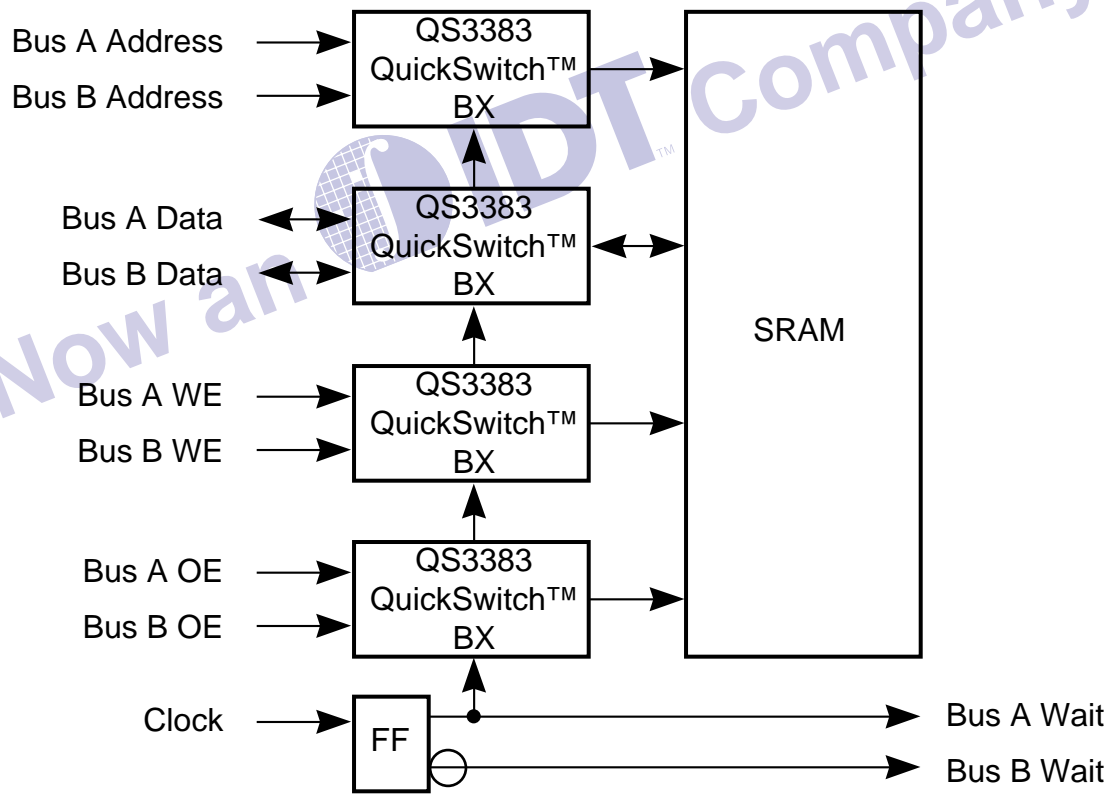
Bus A Address
Bus B Address

QS3383
QuickSwitch™
BX

Bus A Data
Bus B Data

QS3383
QuickSwitch™
BX

SRAM

Bus A WE
Bus B WE

QS3383
QuickSwitch™
BX

Bus A OE
Bus B OE

QS3383
QuickSwitch™
BX

Clock

FF

Bus A Wait
Bus B Wait

Now an IDT™ Company